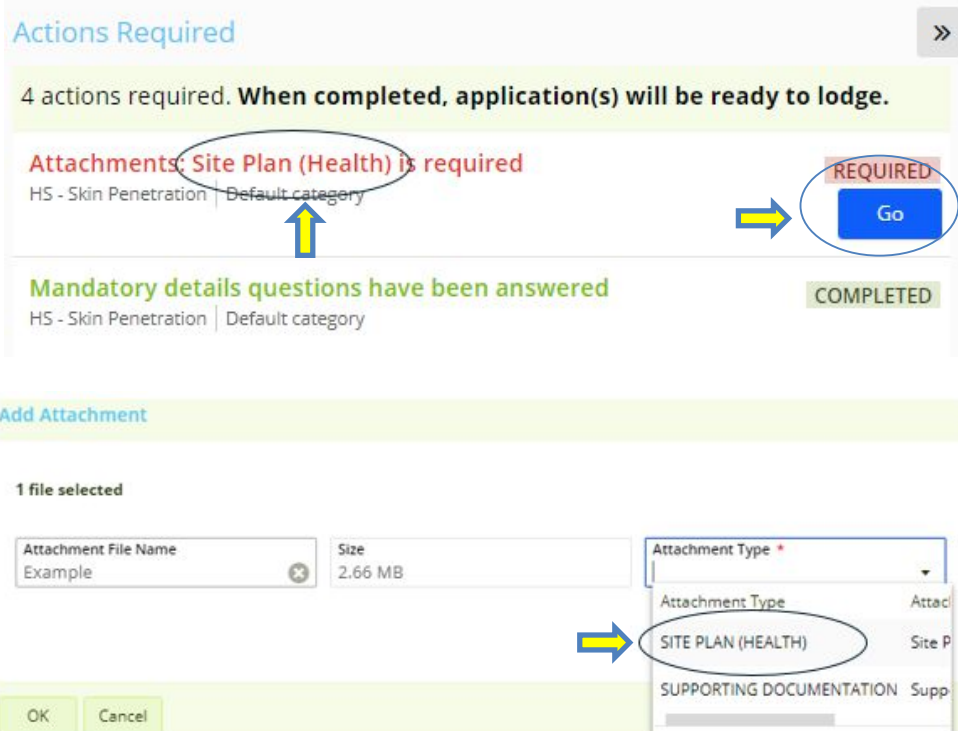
Actions Required

»

4 actions required. **When completed, application(s) will be ready to lodge.**

Attachments: Site Plan (Health) is required

HS - Skin Penetration | Default category

REQUIRED

Go

Mandatory details questions have been answered

HS - Skin Penetration | Default category

COMPLETED

Add Attachment

1 file selected

Attachment File Name

Example

Size

2.66 MB

Attachment Type *

Attachment Type | Attac

SITE PLAN (HEALTH) | Site P

SUPPORTING DOCUMENTATION | Supp

OK

Cancel